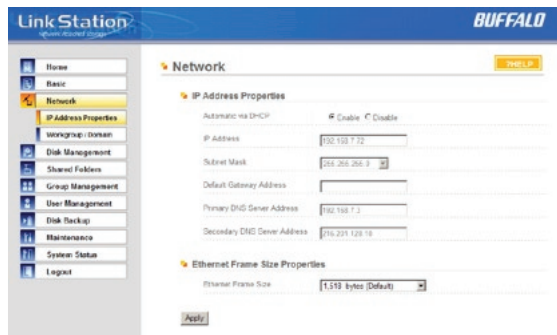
Link Station
Network Attached Storage

BUFFALO

Home
Basic
Network
IP Address Properties
Workgroup / Domain
Disk Management
Shared Folders
Group Management
User Management
Disk Backup
Maintenance
System Status
Logout

Network

?HELP

IP Address Properties

| Automatic via DHCP | Enable Disable |
|---|---|
| IP Address | 192.168.7.72 |
| Subnet Mask | 255.255.255.0 |
| Default Gateway Address | |
| Primary DNS Server Address | 192.168.7.1 |
| Secondary DNS Server Address | 216.231.128.10 |

Ethernet Frame Size Properties

| Ethernet Frame Size | 1,518 bytes (Default) |
|---|---|

Apply